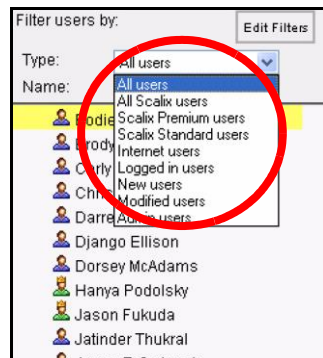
Filter users by:

Edit Filters

Type:

All users

Name:

All users
All Scalix users
Scalix Premium users
Scalix Standard users
Internet users
Logged in users
New users
Modified users
Admin users

Bodie
Brody
Carly
Chris
Darre
Django Ellison
Dorsey McAdams
Hanya Podolsky
Jason Fukuda
Jatinder Thukral